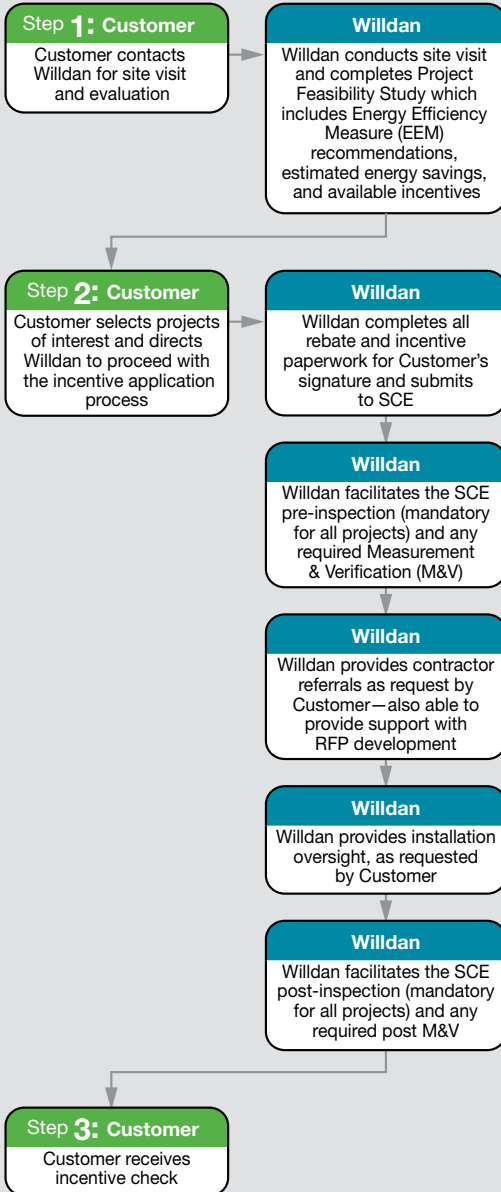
Step 1: Customer
Customer contacts Willdan for site visit and evaluation

Willdan
Willdan conducts site visit and completes Project Feasibility Study which includes Energy Efficiency Measure (EEM) recommendations, estimated energy savings, and available incentives

Step 2: Customer
Customer selects projects of interest and directs Willdan to proceed with the incentive application process

Willdan
Willdan completes all rebate and incentive paperwork for Customer's signature and submits to SCE

Willdan
Willdan facilitates the SCE pre-inspection (mandatory for all projects) and any required Measurement & Verification (M&V)

Willdan
Willdan provides contractor referrals as request by Customer—also able to provide support with RFP development

Willdan
Willdan provides installation oversight, as requested by Customer

Willdan
Willdan facilitates the SCE post-inspection (mandatory for all projects) and any required post M&V

Step 3: Customer
Customer receives incentive check